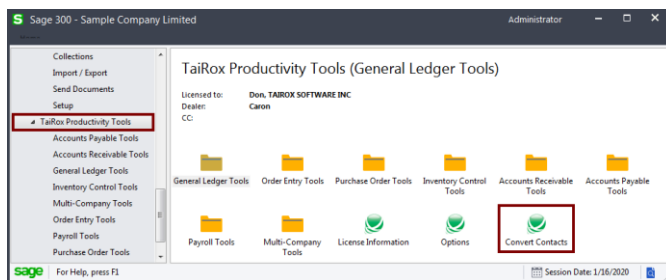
Sage 300 - Sample Company Limited
Administrator

Collections
Import / Export
Send Documents
Setup
TaiRox Productivity Tools
Accounts Payable Tools
Accounts Receivable Tools
General Ledger Tools
Inventory Control Tools
Multi-Company Tools
Order Entry Tools
Payroll Tools
Purchase Order Tools

TaiRox Productivity Tools (General Ledger Tools)

Licensed to: Don, TAIROX SOFTWARE INC
Dealer: Caron
CC:

General Ledger Tools
Order Entry Tools
Purchase Order Tools
Inventory Control Tools
Accounts Receivable Tools
Accounts Payable Tools
Payroll Tools
Multi-Company Tools
License Information
Options
Convert Contacts

sage
For Help, press F1
Session Date: 1/16/2020